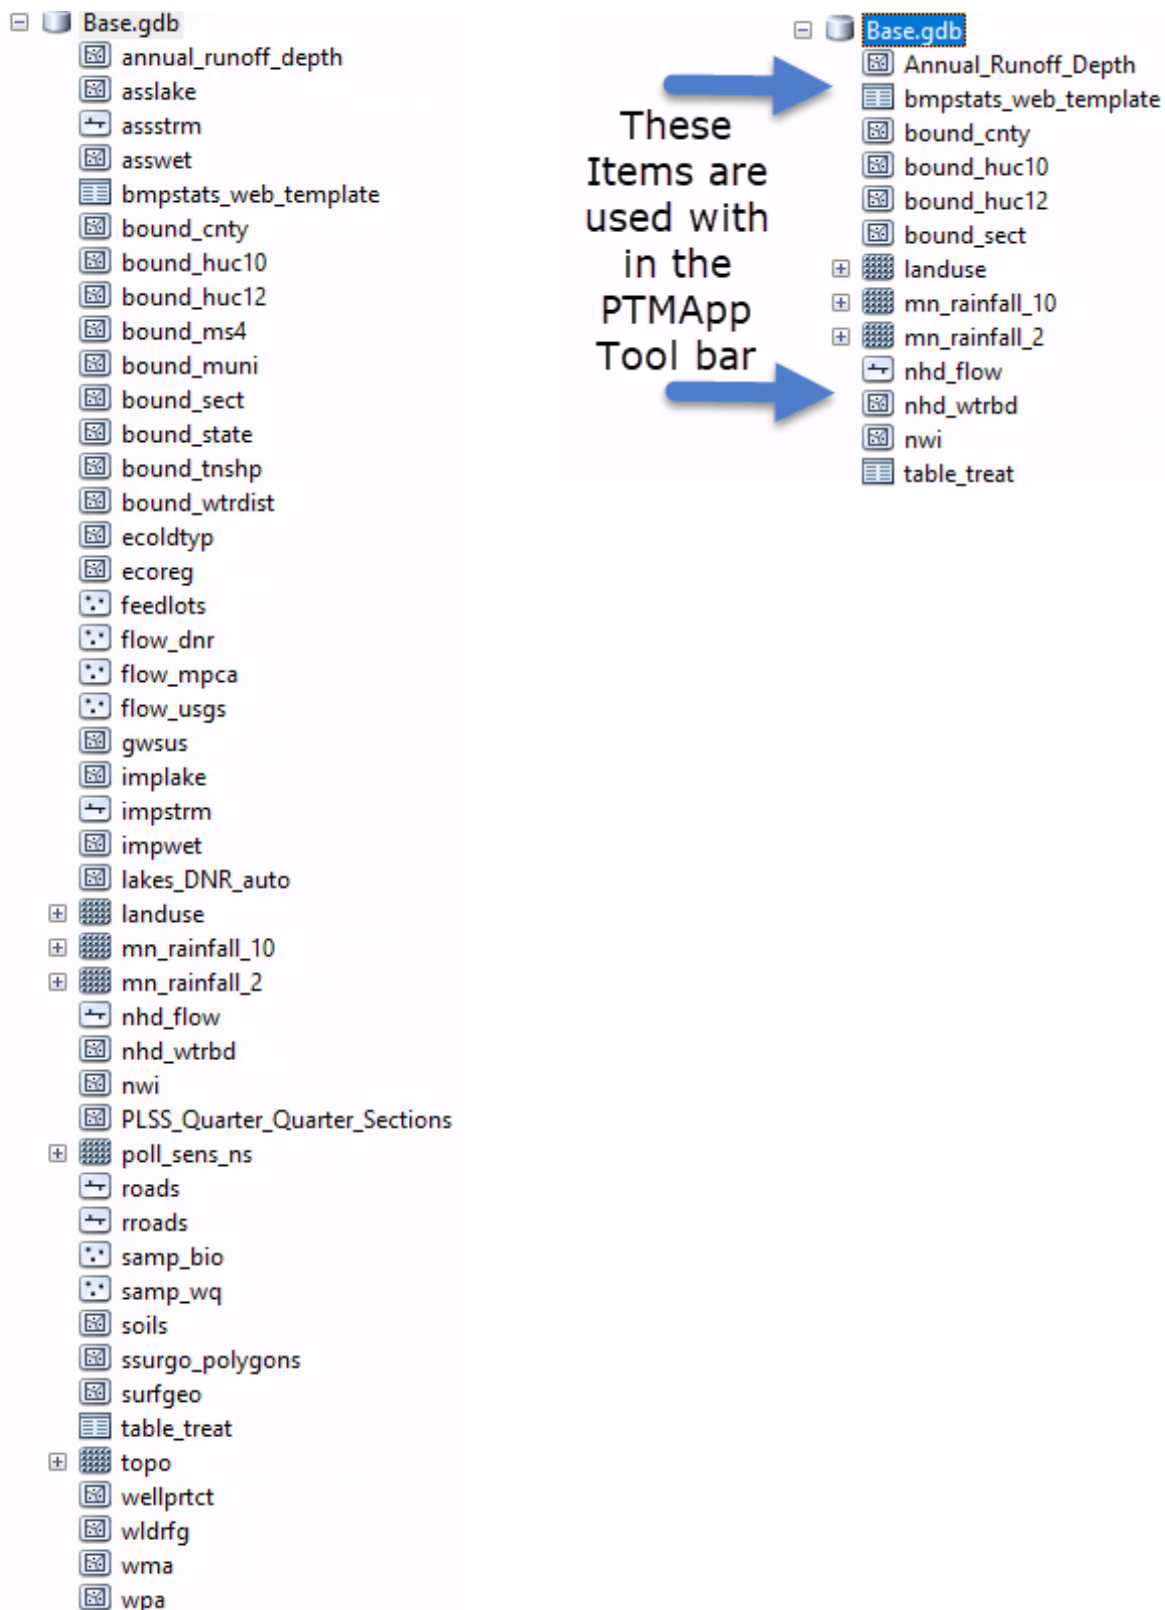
Base.gdb
annual_runoff_depth
asslake
assstrm
asswet
bmpstats_web_template
bound_cnty
bound_huc10
bound_huc12
bound_ms4
bound_muni
bound_sect
bound_state
bound_tnshp
bound_wtrdist
ecoldtyp
ecoreg
feedlots
flow_dnr
flow_mpca
flow_usgs
gwsus
implake
impstrm
impwet
lakes_DNR_auto
landuse
mn_rainfall_10
mn_rainfall_2
nhd_flow
nhd_wtrbd
nwi
PLSS_Quarter_Quarter_Sections
poll_sens_ns
roads
rroads
samp_bio
samp_wq
soils
ssurgo_polygons
surfgeo
table_treat
topo
wellprtct
wldrfg
wma
wpa

These Items are used with in the PTMApp Tool bar

Base.gdb
Annual_Runoff_Depth
bmpstats_web_template
bound_cnty
bound_huc10
bound_huc12
bound_sect
landuse
mn_rainfall_10
mn_rainfall_2
nhd_flow
nhd_wtrbd
nwi
table_treat